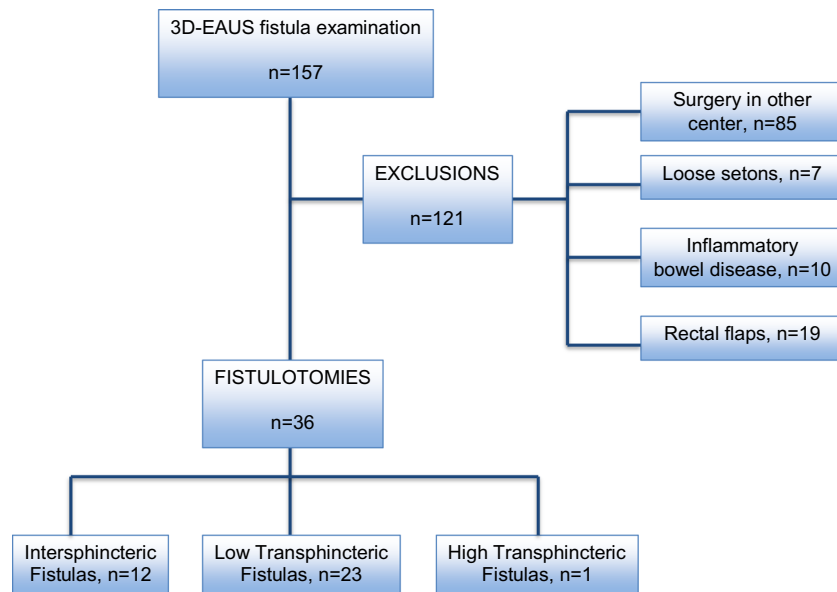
3D-EAUS fistula examination

n=157

EXCLUSIONS

n=121

Surgery in other center, n=85

Loose setons, n=7

Inflammatory bowel disease, n=10

Rectal flaps, n=19

FISTULOTOMIES

n=36

Intersphincteric Fistulas, n=12

Low Transphincteric Fistulas, n=23

High Transphincteric Fistulas, n=1